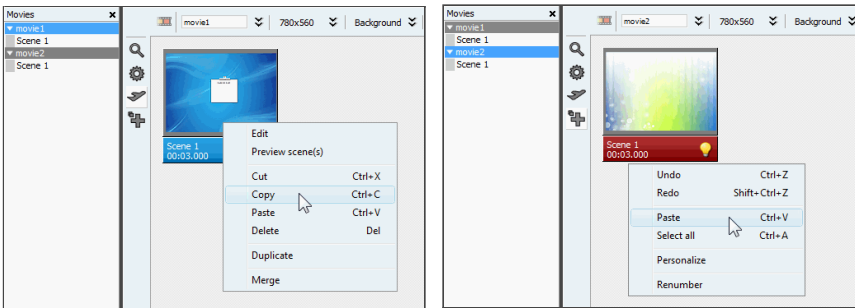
Movies ×
▾ movie1
Scene 1
▾ movie2
Scene 1

movie1 780x560 Background

Scene 1
00:03.000

Edit
Preview scene(s)
Cut Ctrl+X
Copy Ctrl+C
Paste Ctrl+V
Delete Del
Duplicate
Merge

Movies ×
▾ movie1
Scene 1
▾ movie2
Scene 1

movie2 780x560 Background

Scene 1
00:03.000

Undo Ctrl+Z
Redo Shift+Ctrl+Z
Paste Ctrl+V
Select all Ctrl+A
Personalize
Renumber